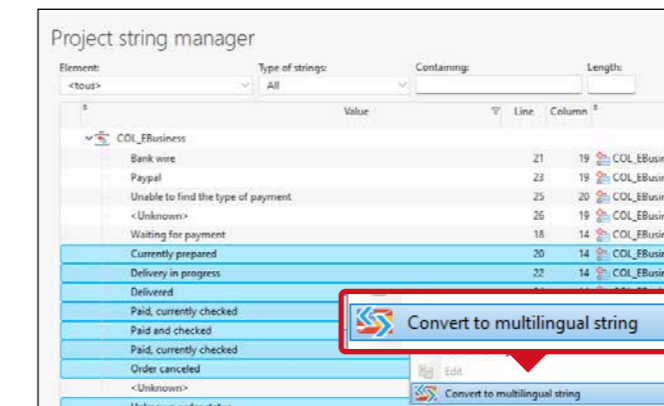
Project string manager

Element:
<tous>

Type of strings:
All

Containing:

Length:

| Value | Line | Column |
|---|---|---|
| COL_EBusiness | | |
| Bank wire | 21 | 19 COL_EBusin |
| Paypal | 23 | 19 COL_EBusin |
| Unable to find the type of payment | 25 | 20 COL_EBusin |
| <Unknown> | 26 | 19 COL_EBusin |
| Waiting for payment | 18 | 14 COL_EBusin |
| Currently prepared | 20 | 14 COL_EBusin |
| Delivery in progress | 22 | 14 COL_EBusin |
| Delivered | | |
| Paid, currently checked | | |
| Paid and checked | | |
| Paid, currently checked | | |
| Order canceled | | |
| <Unknown> | | |

Convert to multilingual string

Edit

Convert to multilingual string